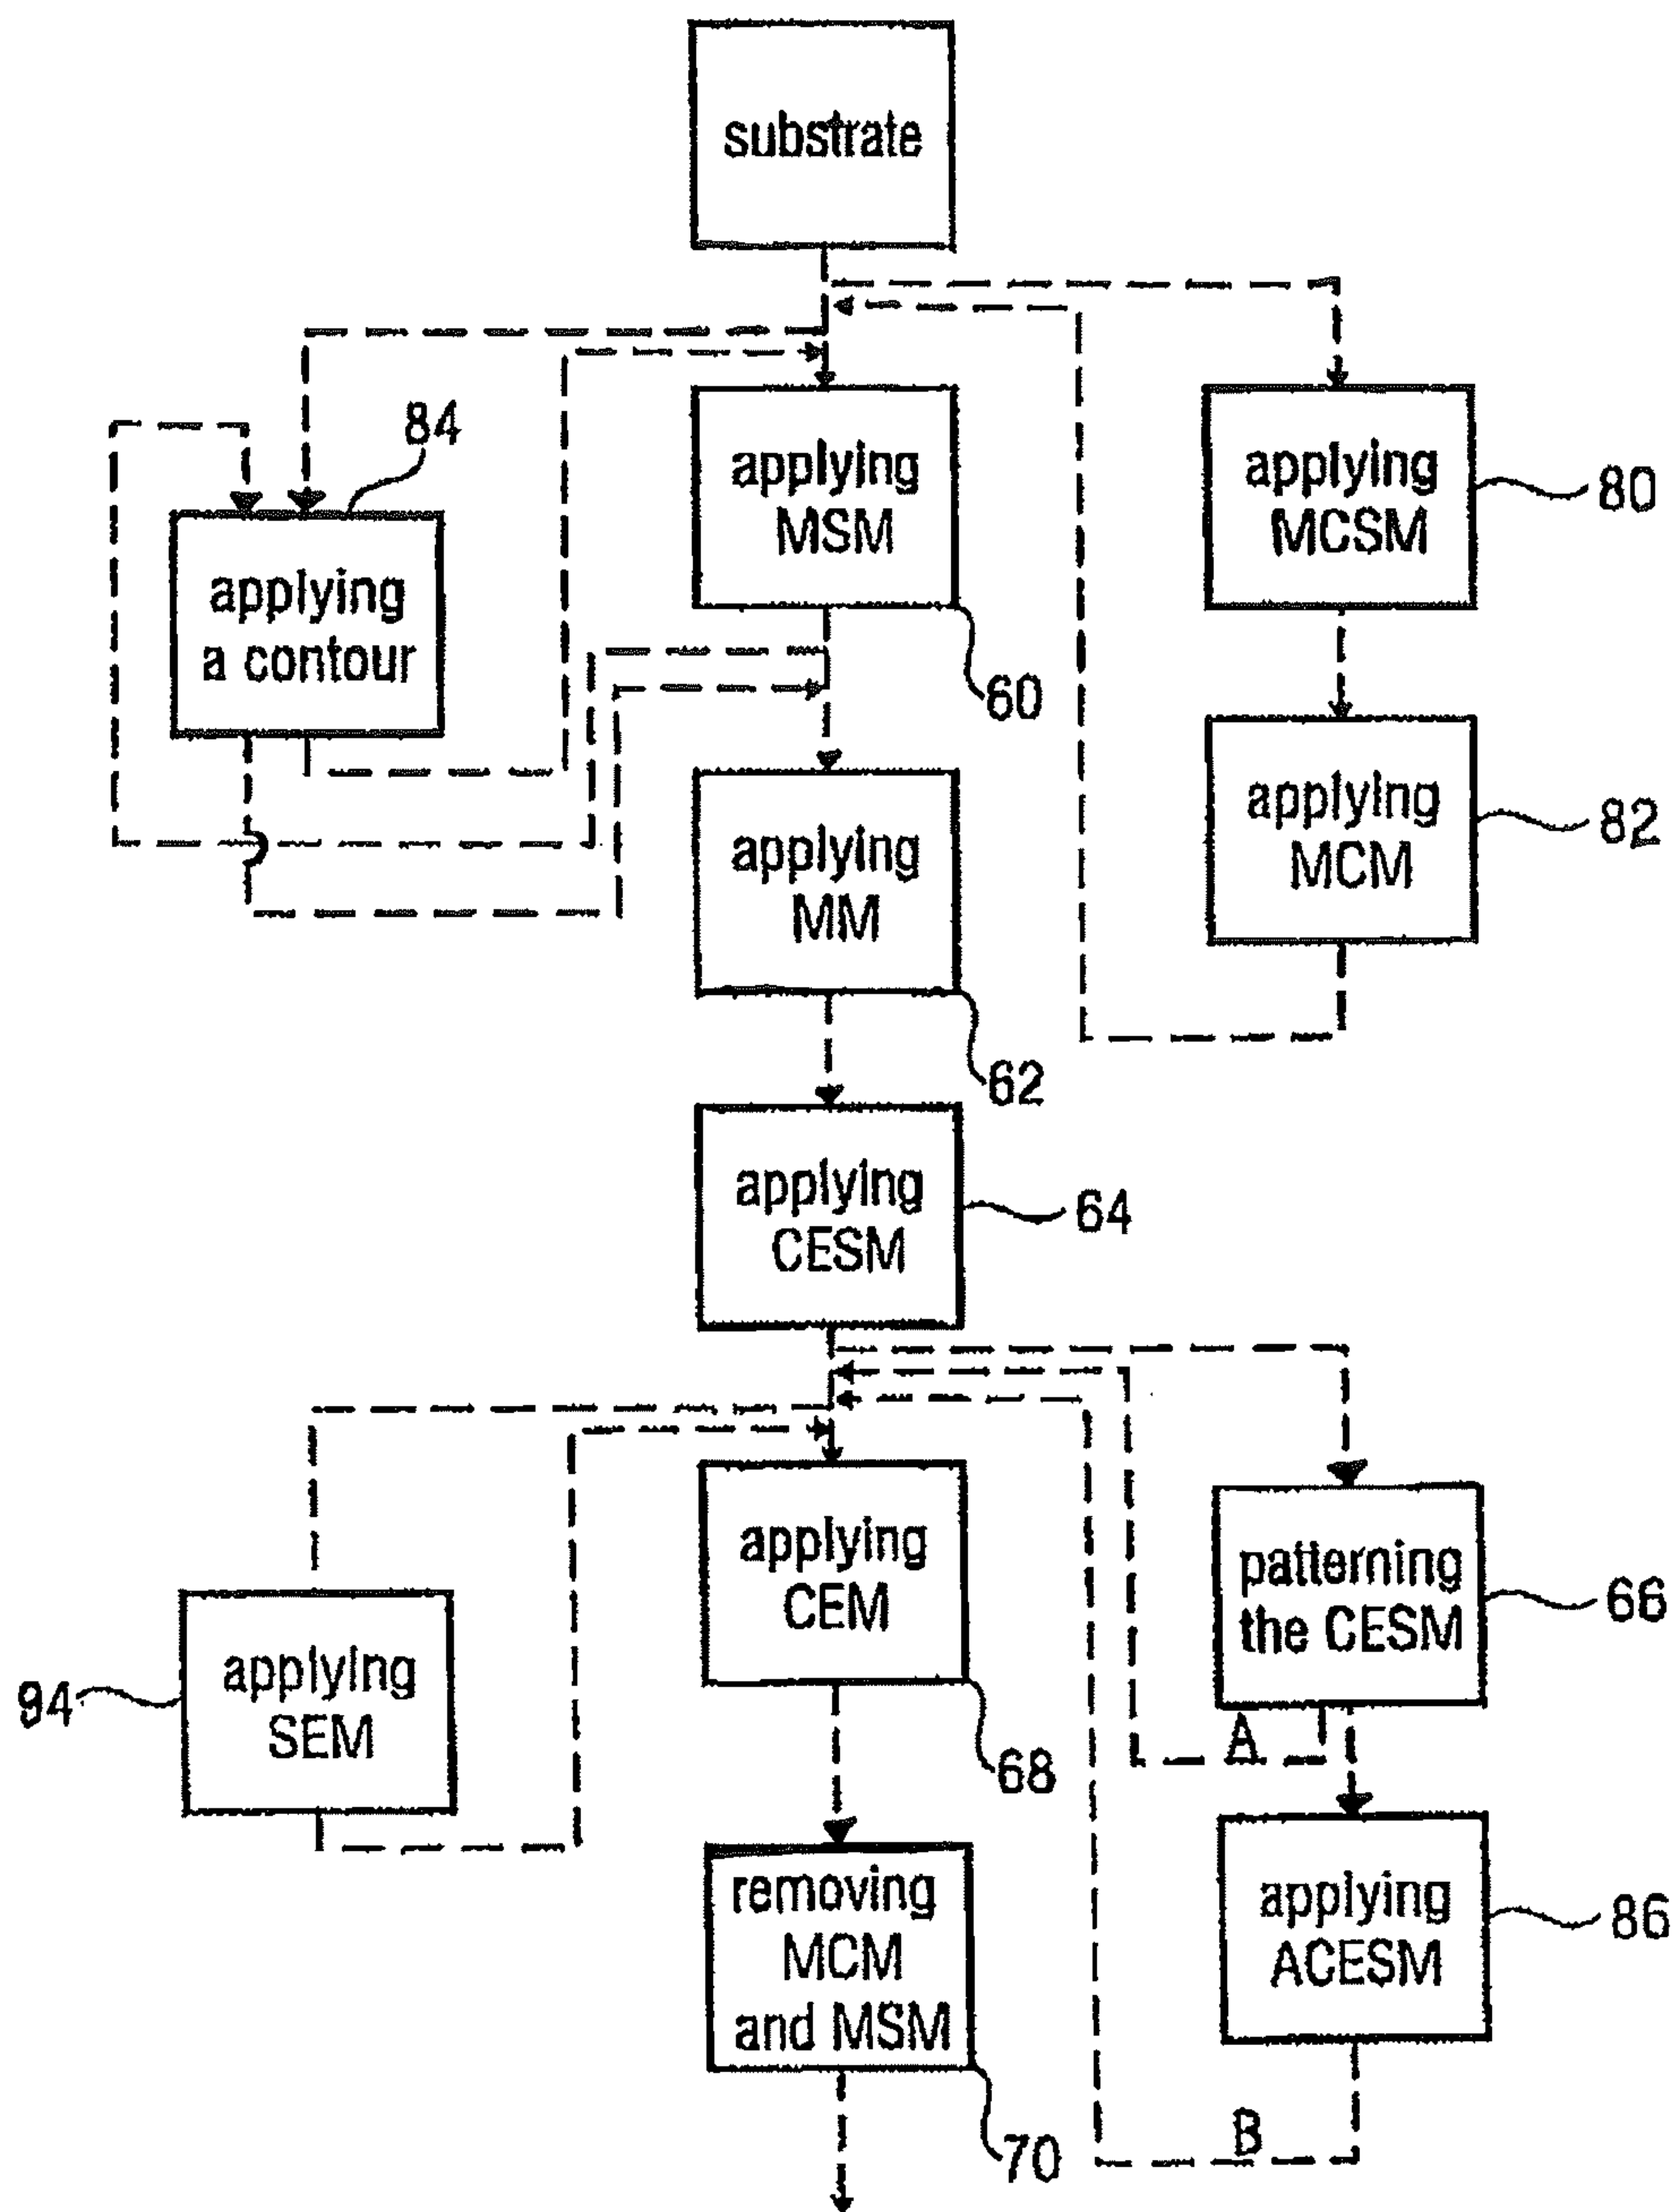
substrate

84

applying a contour

applying MSM

60

applying MCSM

80

applying MM

62

applying MCM

82

applying CESM

64

applying SEM

94

applying CEM

68

patterning the CESM

66

A

removing MCM and MSM

70

applying ACESM

86

B